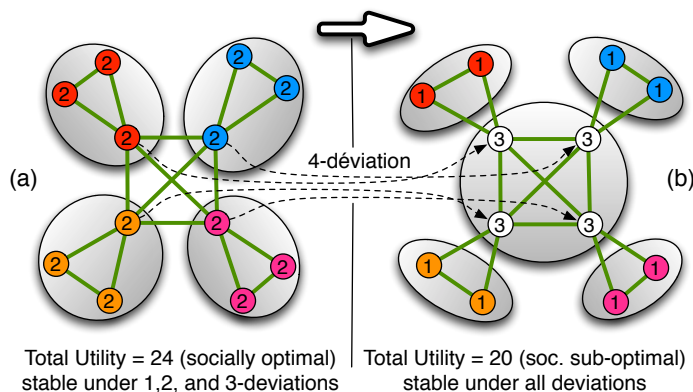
2
2
2
2
2
2
(a)
2
2
2
2
2
2
4-déviation
1
1
1
1
3
3
3
3
(b)
1
1
1
1

Total Utility = 24 (socially optimal)
stable under 1,2, and 3-deviations

Total Utility = 20 (soc. sub-optimal)
stable under all deviations